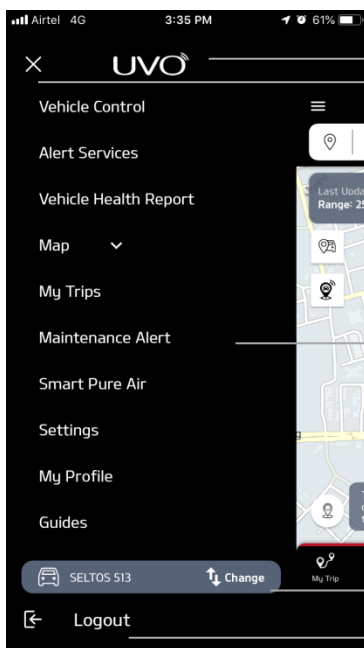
Airtel 4G 3:35 PM 61%

UVO

Vehicle Control

Alert Services

Vehicle Health Report

Map

My Trips

Maintenance Alert

Smart Pure Air

Settings

My Profile

Guides

SELTOS 513 Change

Logout

Last Upda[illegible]
Range: 2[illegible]

My Trip